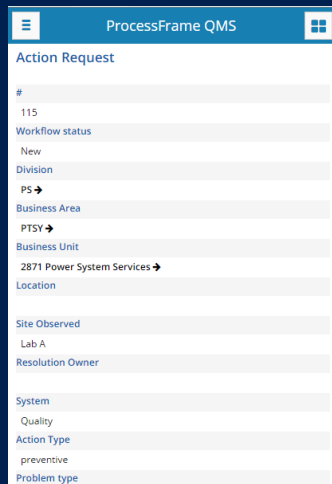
ProcessFrame QMS

Action Request

#
115
Workflow status
New
Division
PS ➔
Business Area
PTSY ➔
Business Unit
2871 Power System Services ➔
Location

Site Observed
Lab A
Resolution Owner

System
Quality
Action Type
preventive
Problem type